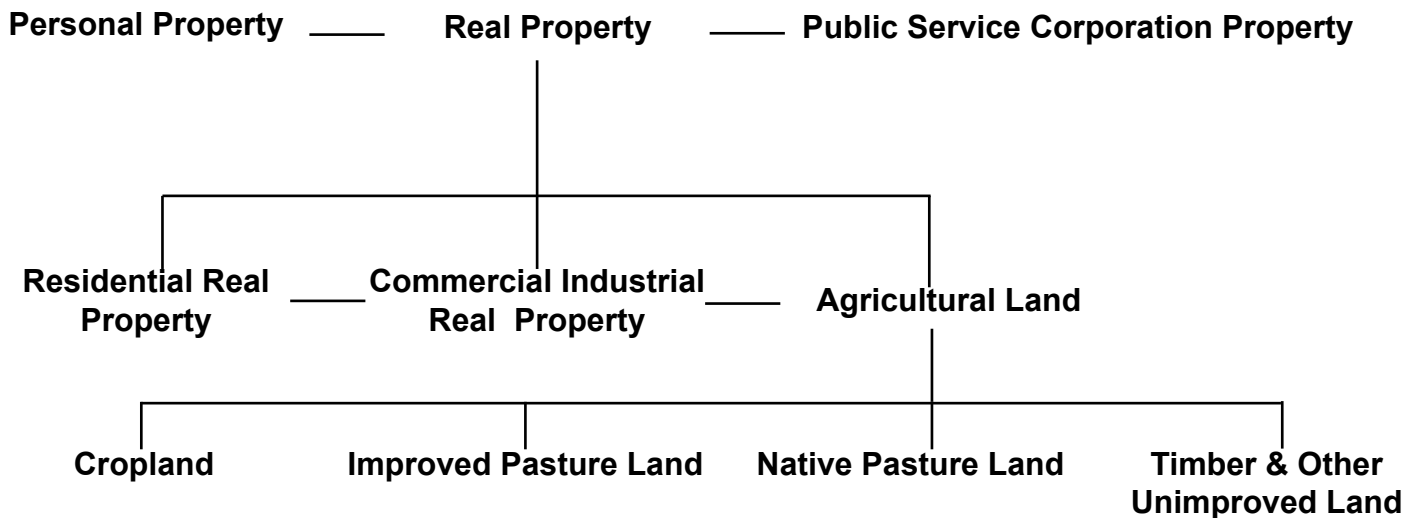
Personal Property

Real Property

Public Service Corporation Property

Residential Real Property

Commercial Industrial Real Property

Agricultural Land

Cropland

Improved Pasture Land

Native Pasture Land

Timber & Other Unimproved Land